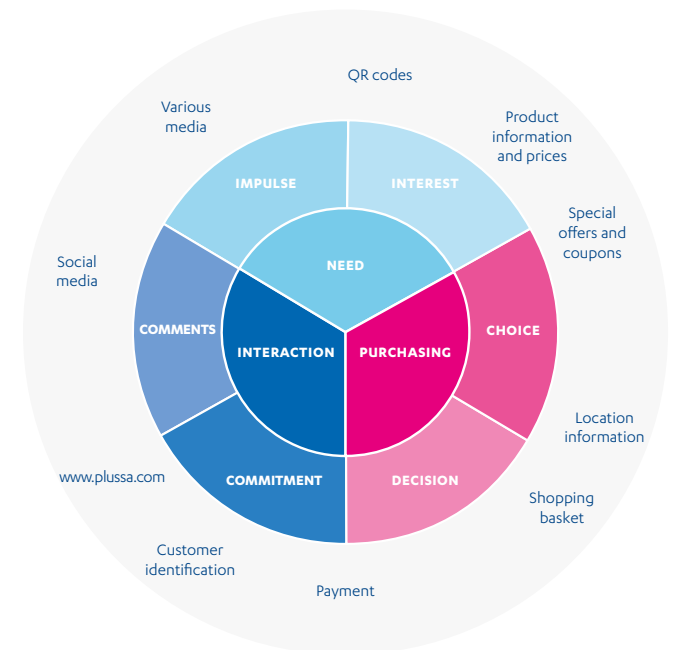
QR codes

Various media

Product information and prices

IMPULSE

INTEREST

Special offers and coupons

NEED

Social media

COMMENTS

INTERACTION

PURCHASING

CHOICE

Location information

www.plussa.com

COMMITMENT

DECISION

Shopping basket

Customer identification

Payment